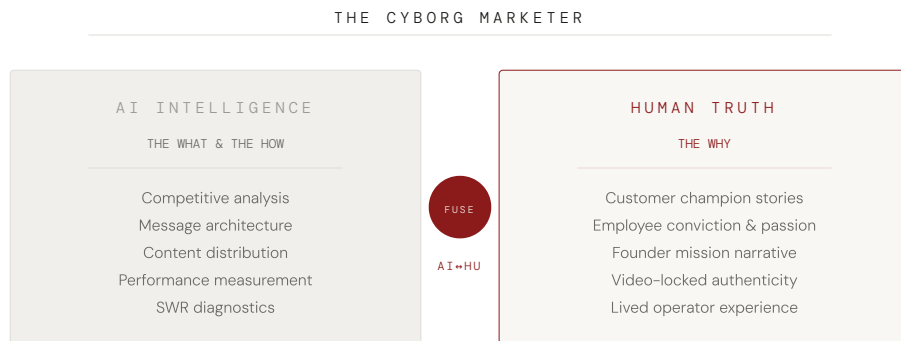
THE CYBORG MARKETER

AI INTELLIGENCE

THE WHAT & THE HOW

Competitive analysis
Message architecture
Content distribution
Performance measurement
SWR diagnostics

FUSE

AI↔HU

HUMAN TRUTH

THE WHY

Customer champion stories
Employee conviction & passion
Founder mission narrative
Video-locked authenticity
Lived operator experience